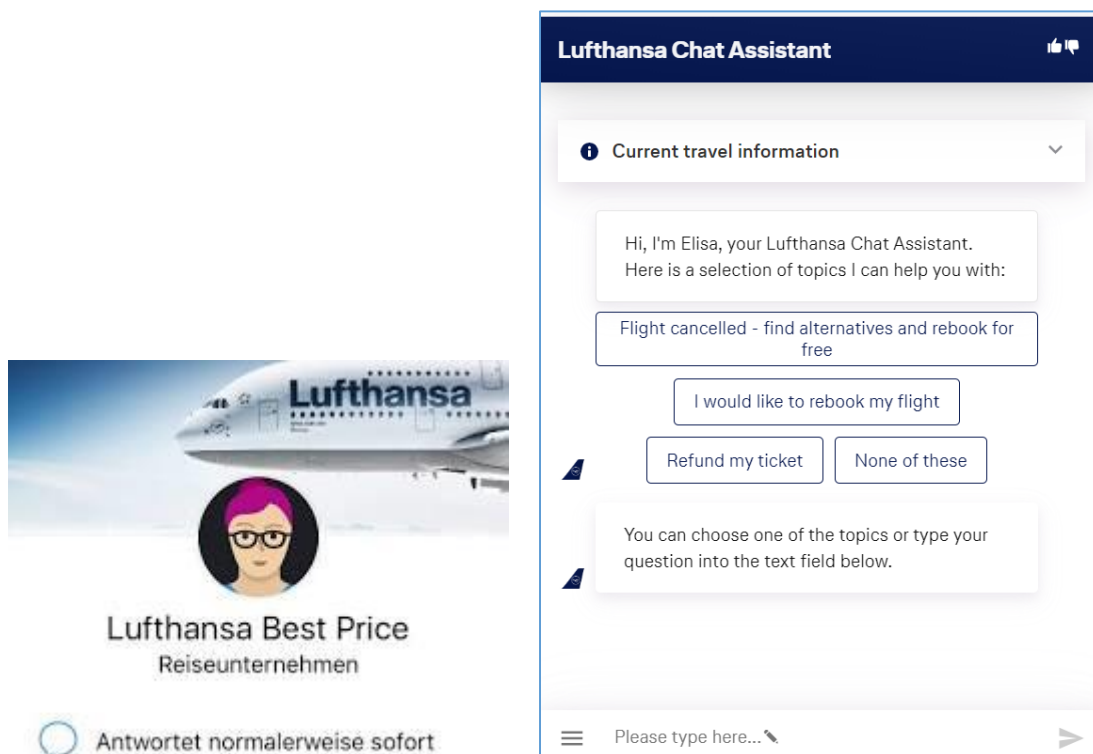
Lufthansa

Lufthansa Best Price
Reiseunternehmen

Antwortet normalerweise sofort

Lufthansa Chat Assistant

Current travel information

Hi, I'm Elisa, your Lufthansa Chat Assistant. Here is a selection of topics I can help you with:

Flight cancelled - find alternatives and rebook for free

I would like to rebook my flight

Refund my ticket

None of these

You can choose one of the topics or type your question into the text field below.

Please type here...